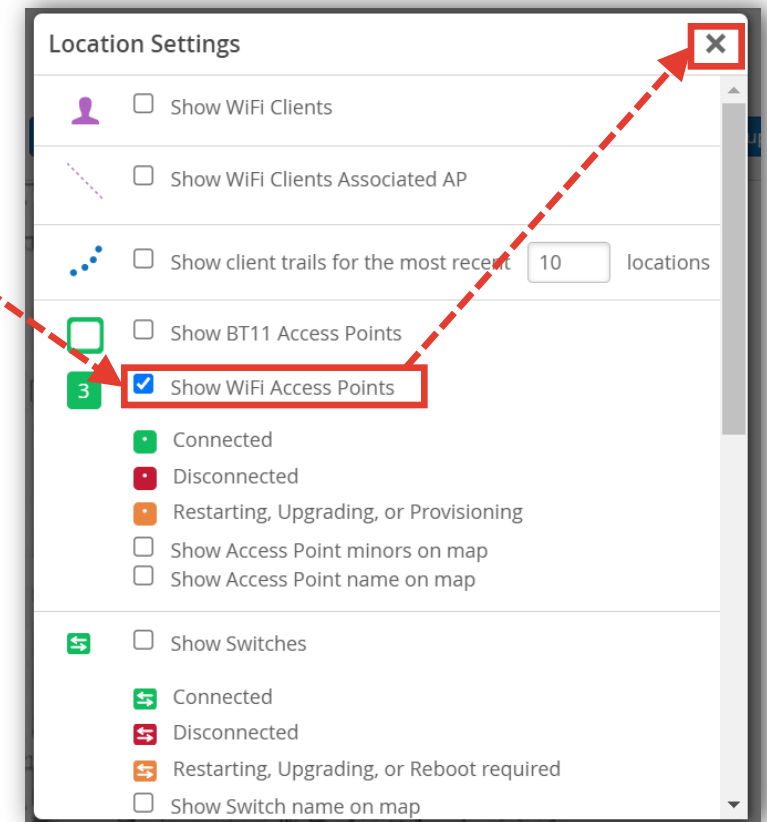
Location Settings
✕

Show WiFi Clients

Show WiFi Clients Associated AP

Show client trails for the most recent 10 locations

Show BT11 Access Points

3 Show WiFi Access Points

Connected

Disconnected

Restarting, Upgrading, or Provisioning

Show Access Point minors on map

Show Access Point name on map

Show Switches

Connected

Disconnected

Restarting, Upgrading, or Reboot required

Show Switch name on map